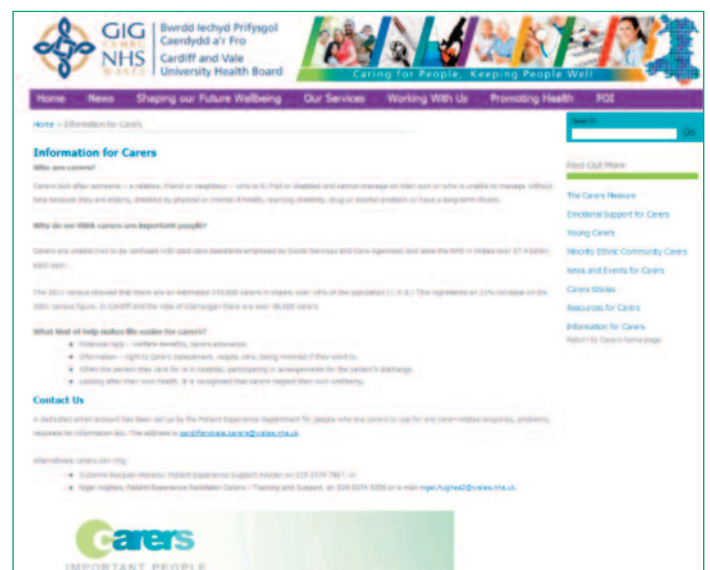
GIG CYMRU NHS WALES

Bwrdd Iechyd Prifysgol Caerdydd a'r Fro
Cardiff and Vale University Health Board

Caring for People. Keeping People Well

Home | News | Shaping our Future Wellbeing | Our Services | Working With Us | Promoting Health | FOI

Home » Information for Carers

Search | Go

Information for Carers

Who are carers?

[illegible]

Why do we think carers are important people?

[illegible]

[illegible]

What kind of help makes life easier for carers?

- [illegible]
- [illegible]
- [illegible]
- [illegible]

Contact Us

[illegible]

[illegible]
- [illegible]
- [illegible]

Find Out More

The Carers Measure
Emotional Support for Carers
Young Carers
Minority Ethnic Community Carers
News and Events for Carers
Carers Stories
Resources for Carers
Information for Carers
Return to Carers home page

carers
IMPORTANT PEOPLE